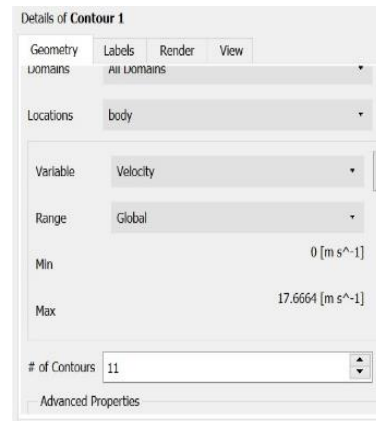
Details of **Contour 1**

Geometry | Labels | Render | View

Domains | All Domains

Locations | body

Variable | Velocity

Range | Global

Min | 0 [m s^-1]

Max | 17.6664 [m s^-1]

# of Contours | 11

Advanced Properties